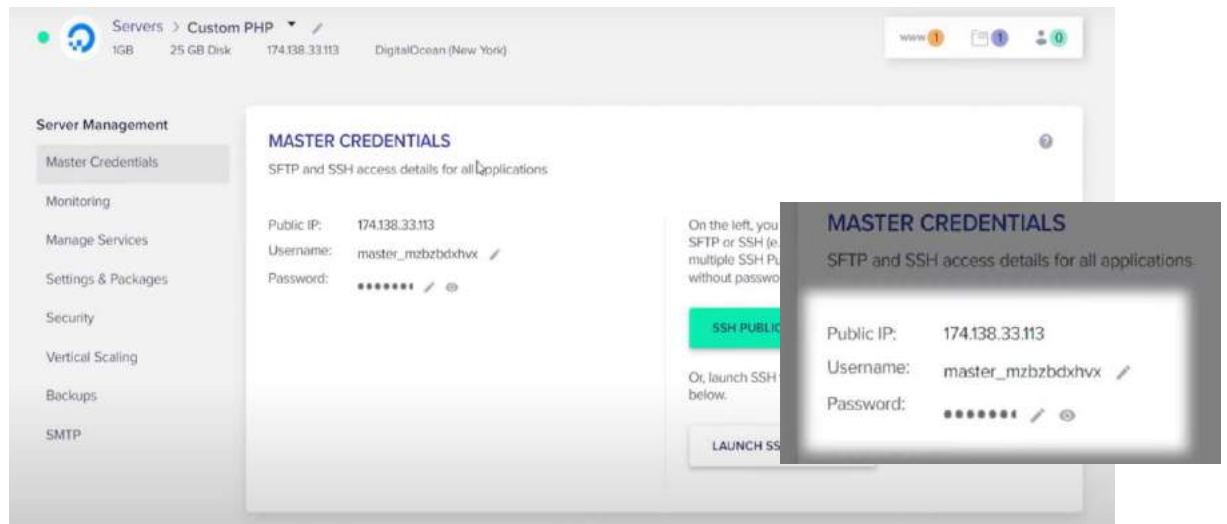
Servers > Custom PHP
1GB 25 GB Disk 174.138.33.113 DigitalOcean (New York)

www 1 1 0

Server Management
Master Credentials
Monitoring
Manage Services
Settings & Packages
Security
Vertical Scaling
Backups
SMTP

MASTER CREDENTIALS
SFTP and SSH access details for all applications

Public IP: 174.138.33.113
Username: master_mzbzbdxhvx
Password: •••••••

On the left, you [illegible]
SFTP or SSH (e.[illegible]
multiple SSH Pu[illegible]
without passwo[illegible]

SSH PUBLI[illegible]

Or, launch SSH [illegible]
below.

LAUNCH SS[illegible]

MASTER CREDENTIALS
SFTP and SSH access details for all applications

Public IP: 174.138.33.113
Username: master_mzbzbdxhvx
Password: •••••••